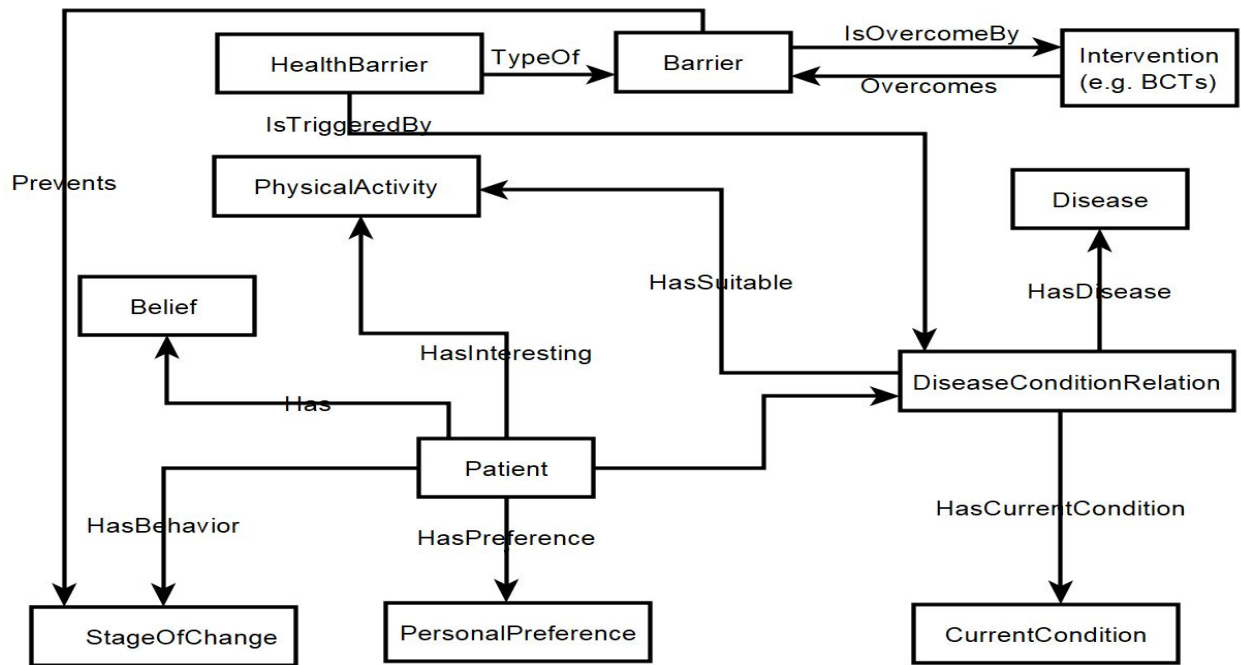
HealthBarrier

TypeOf

Barrier

IsOvercomeBy

Overcomes

Intervention (e.g. BCTs)

IsTriggeredBy

Prevents

PhysicalActivity

Disease

HasSuitable

HasDisease

Belief

HasInteresting

DiseaseConditionRelation

Has

Patient

HasBehavior

HasPreference

HasCurrentCondition

StageOfChange

PersonalPreference

CurrentCondition